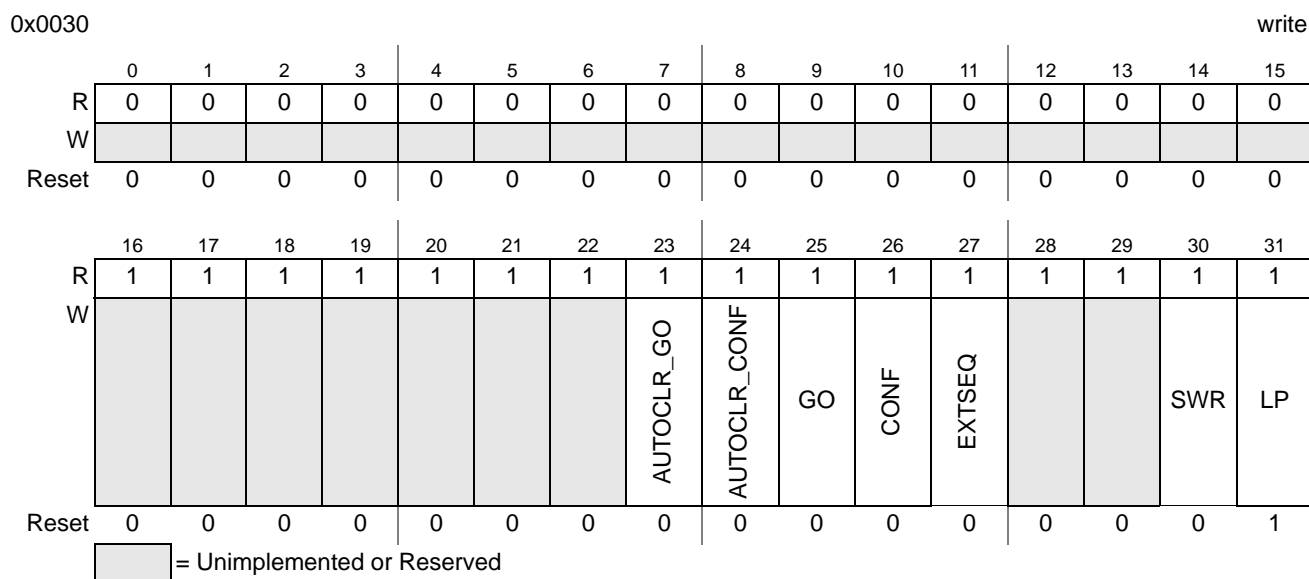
0x0030

write

| | 0 | 1 | 2 | 3 | 4 | 5 | 6 | 7 | 8 | 9 | 10 | 11 | 12 | 13 | 14 | 15 |
|---|---|---|---|---|---|---|---|---|---|---|---|---|---|---|---|---|
| R | 0 | 0 | 0 | 0 | 0 | 0 | 0 | 0 | 0 | 0 | 0 | 0 | 0 | 0 | 0 | 0 |
| W | | | | | | | | | | | | | | | | |
| Reset | 0 | 0 | 0 | 0 | 0 | 0 | 0 | 0 | 0 | 0 | 0 | 0 | 0 | 0 | 0 | 0 |

| | 16 | 17 | 18 | 19 | 20 | 21 | 22 | 23 | 24 | 25 | 26 | 27 | 28 | 29 | 30 | 31 |
|---|---|---|---|---|---|---|---|---|---|---|---|---|---|---|---|---|
| R | 1 | 1 | 1 | 1 | 1 | 1 | 1 | 1 | 1 | 1 | 1 | 1 | 1 | 1 | 1 | 1 |
| W | | | | | | | | AUTOCLR_GO | AUTOCLR_CONF | GO | CONF | EXTSEQ | | | SWR | LP |
| Reset | 0 | 0 | 0 | 0 | 0 | 0 | 0 | 0 | 0 | 0 | 0 | 0 | 0 | 0 | 0 | 1 |

= Unimplemented or Reserved